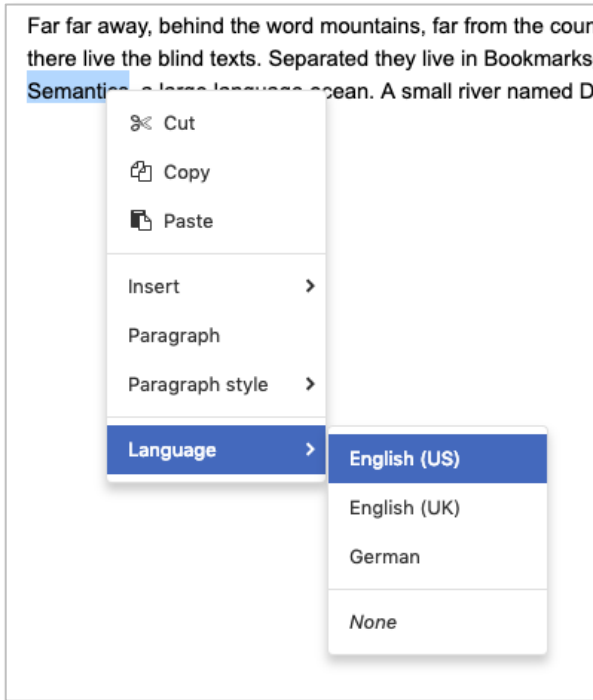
Far far away, behind the word mountains, far from the cour
there live the blind texts. Separated they live in Bookmarks
Semantic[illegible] ocean. A small river named D

Cut
Copy
Paste

Insert
Paragraph
Paragraph style

Language

English (US)
English (UK)
German

None